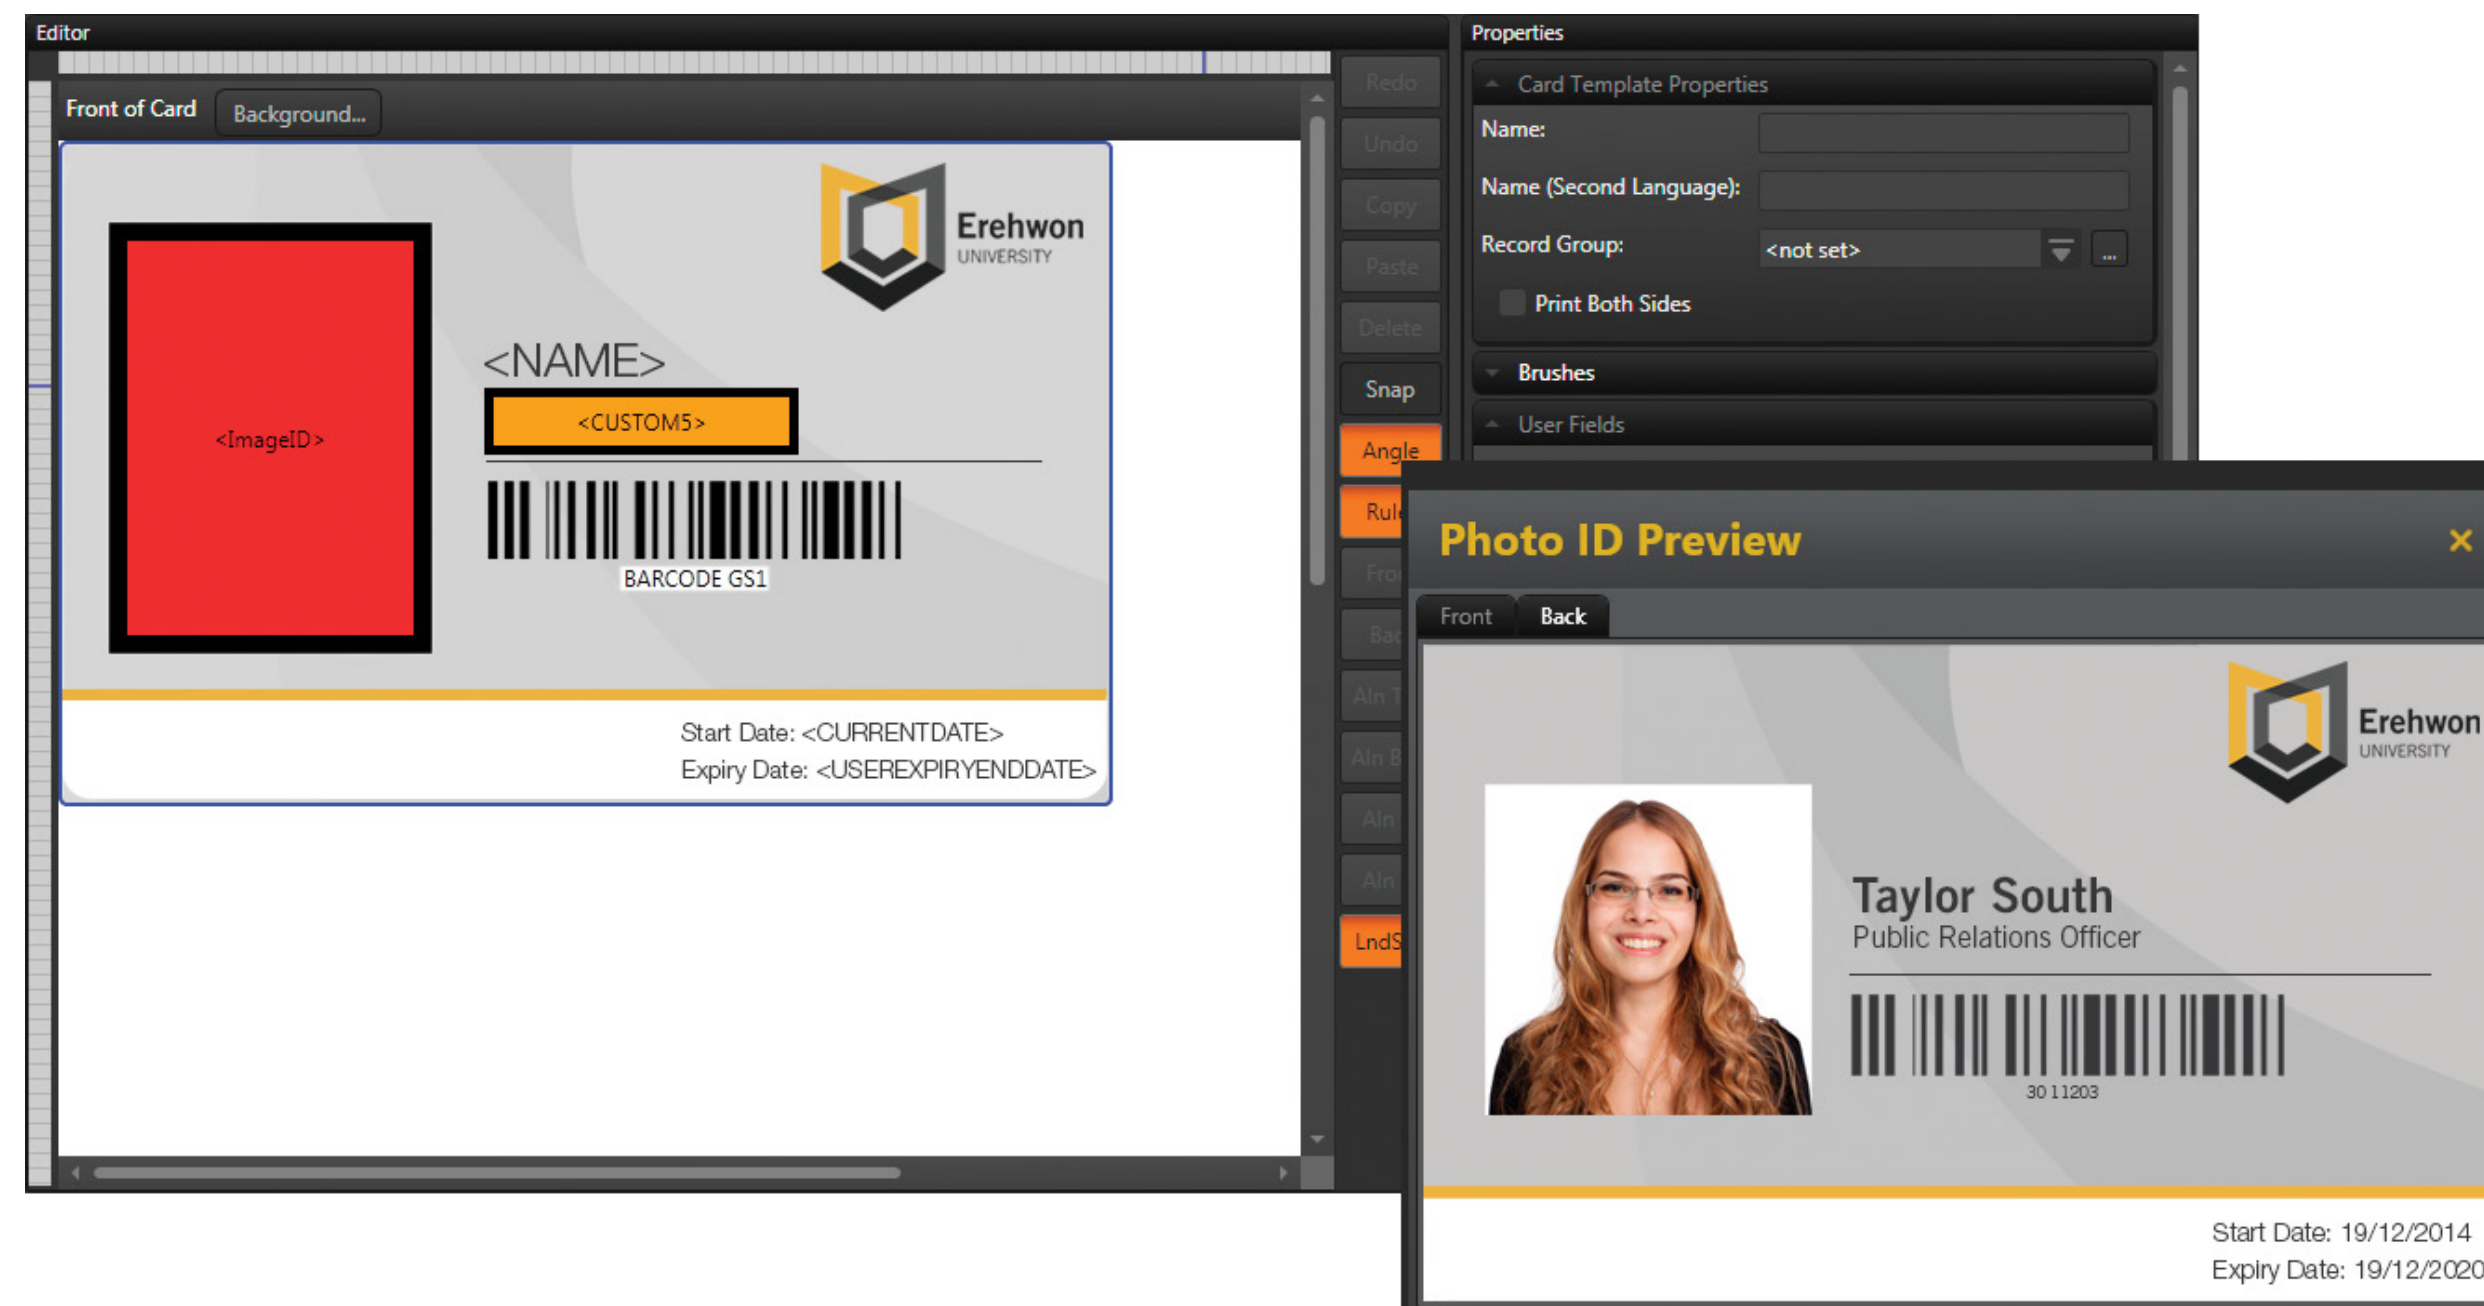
Editor

Front of Card Background...

Erehwon UNIVERSITY

<ImageID>

<NAME>

<CUSTOM5>

BARCODE GS1

Start Date: <CURRENTDATE>
Expiry Date: <USEREXPIRYENDDATE>

Redo
Undo
Copy
Paste
Delete
Snap
Angle
Rul
Fro
Bac
Aln T
Aln B
Aln
Aln
LndS

Properties

Card Template Properties
Name:
Name (Second Language):
Record Group: <not set> ...
Print Both Sides

Brushes

User Fields

Photo ID Preview ×

Front Back

Erehwon UNIVERSITY

Taylor South
Public Relations Officer

30 11203

Start Date: 19/12/2014
Expiry Date: 19/12/2020